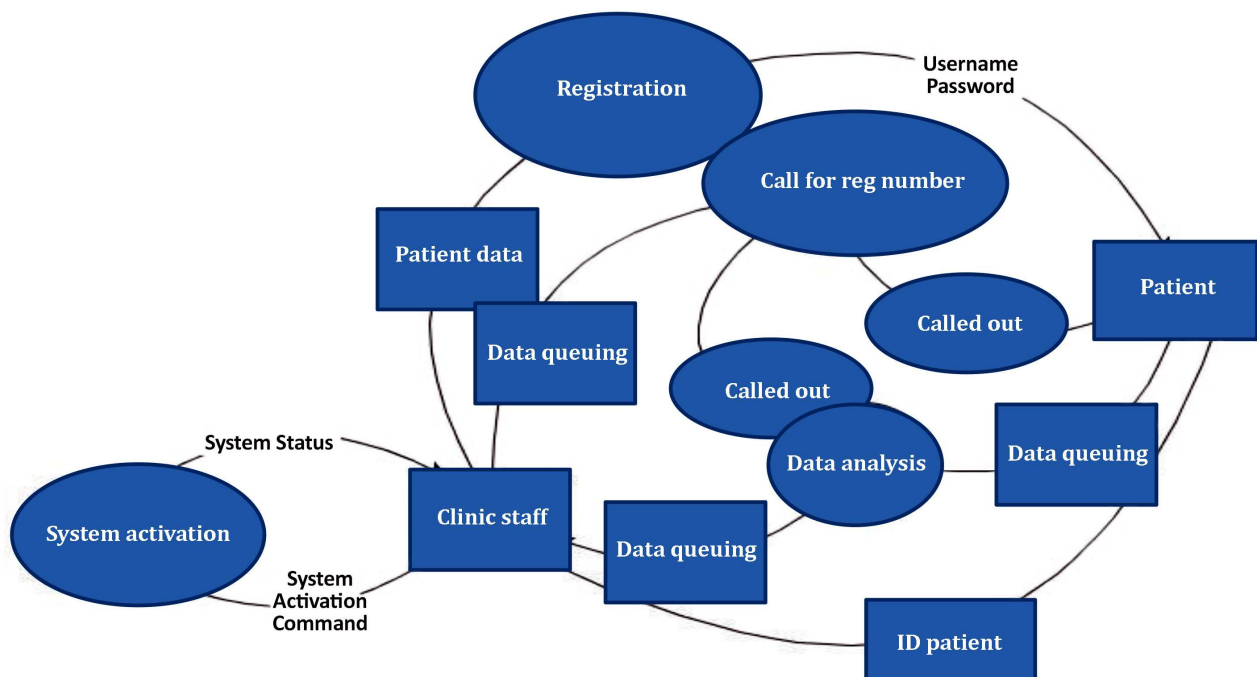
Registration

Username
Password

Call for reg number

Patient data

Patient

Called out

Data queuing

Called out

Data analysis

Data queuing

System Status

System activation

Clinic staff

Data queuing

System
Activation
Command

ID patient